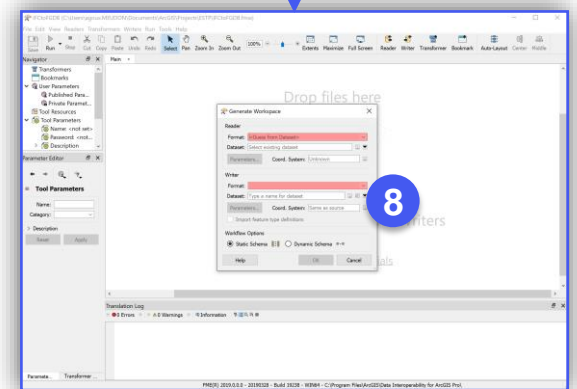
FMEGDB [C:\Users\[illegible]\Documents\ArcGIS\Projects\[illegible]\FileGDB.fmw]

File Edit View Readers Transformers Writers Run Tools Help

Save Run Stop Cut Copy Paste Undo Redo Select Pan Zoom In Zoom Out 100% Extents Maximize Full Screen Reader Writer Transformer Bookmark Auto-Layout Center Middle

Navigator

Transformers
Bookmarks
User Parameters
Published Para...
Private Paramet...
Tool Resources
Tool Parameters
Name: <not set>
Password: <not...
Description

Parameter Editor

Tool Parameters

Name:
Category:

Description

Reset Apply

Main

Drop files here

Generate Workspace

Reader
Format: Esri Geodatabase (File Geodb Open API)
Dataset: Select existing dataset
Parameters... Coord. System: Unknown

Writer
Format:
Dataset: Type a name for dataset
Parameters... Coord. System: Same as source
Import feature type definitions

Workflow Options
Static Schema Dynamic Schema

Help OK Cancel

8

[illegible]riters

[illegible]als

Translation Log

0 Errors 0 Warnings 0 Information

Paramete... Transformer

FME(R) 2019.0.0.0 - 20190328 - Build 19238 - WIN64 - C:\Program Files\ArcGIS\Data Interoperability for ArcGIS Pro\